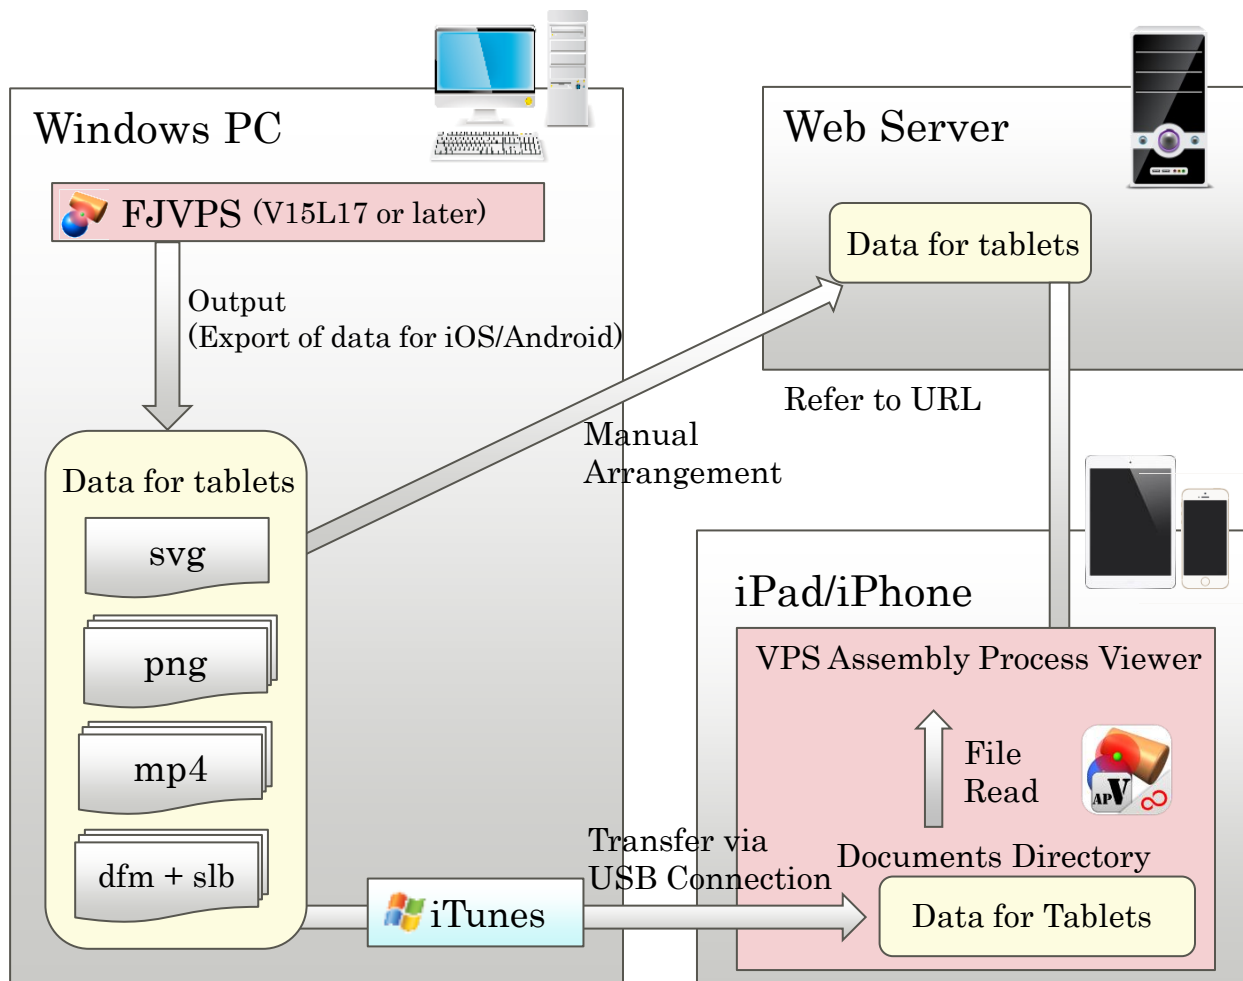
Windows PC

FJVPS (V15L17 or later)

Output
(Export of data for iOS/Android)

Data for tablets

svg

png

mp4

dfm + slb

Web Server

Data for tablets

Refer to URL

Manual
Arrangement

iPad/iPhone

VPS Assembly Process Viewer

File
Read

APV

Documents Directory

Data for Tablets

Transfer via
USB Connection

iTunes